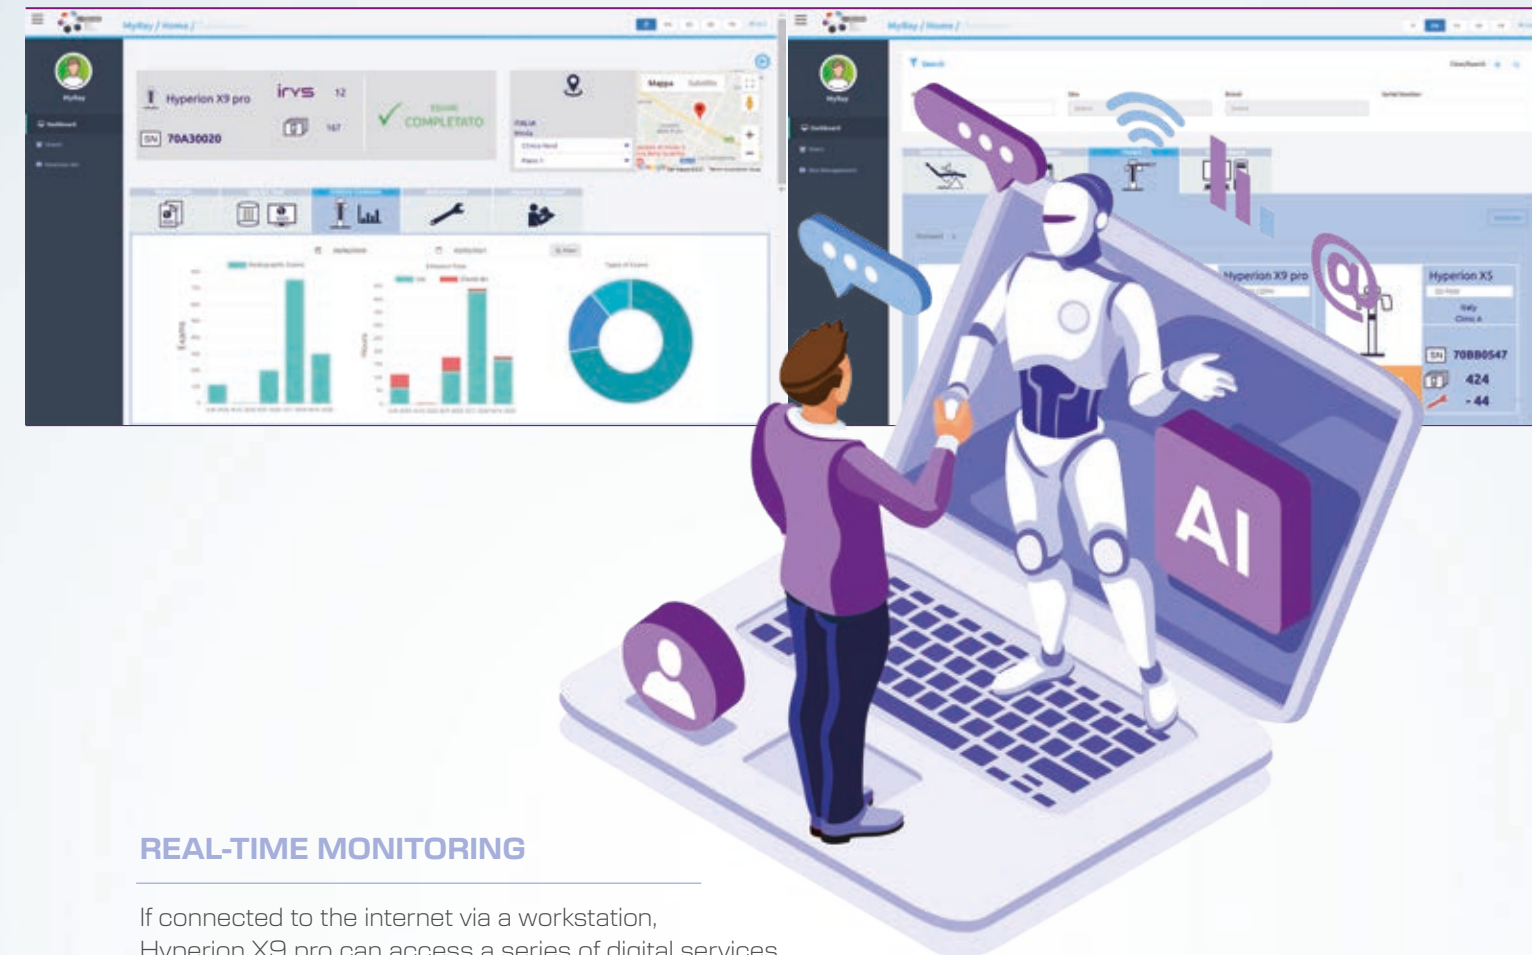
MyRay / Home /

MyRay

Hyperion X9 pro

irys 12

SN 70A30020

167

ESAME COMPLETATO

ITALIA

Mappa Satellite

MyRay / Home /

MyRay

Hyperion X9 pro

Hyperion X5

SN 70B80547

424

- 44

AI

REAL-TIME MONITORING

If connected to the internet via a workstation, Hyperion X9 pro can access a series of digital services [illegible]